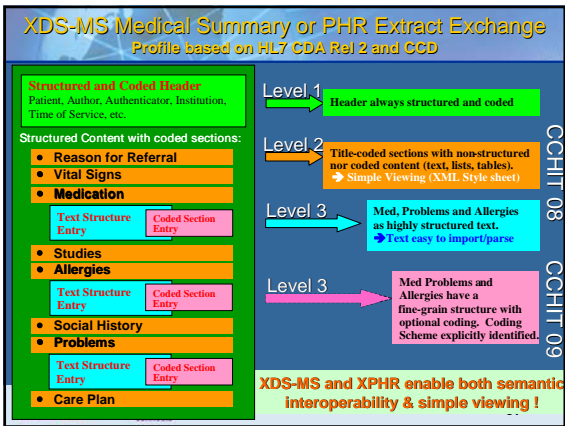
XDS-MS Medical Summary or PHR Extract Exchange
Profile based on HL7 CDA Rel 2 and CCD

Structured and Coded Header
Patient, Author, Authenticator, Institution, Time of Service, etc.

Structured Content with coded sections:
- Reason for Referral
- Vital Signs
- Medication

Text Structure Entry | Coded Section Entry

- Studies
- Allergies

Text Structure Entry | Coded Section Entry

- Social History
- Problems

Text Structure Entry | Coded Section Entry

- Care Plan

Level 1
Header always structured and coded

Level 2
Title-coded sections with non-structured nor coded content (text, lists, tables).
➔ Simple Viewing (XML Style sheet)

Level 3
Med, Problems and Allergies as highly structured text.
➔Text easy to import/parse

Level 3
Med Problems and Allergies have a fine-grain structure with optional coding. Coding Scheme explicitly identified.

CCHIT 08

CCHIT 09

XDS-MS and XPHR enable both semantic interoperability & simple viewing !